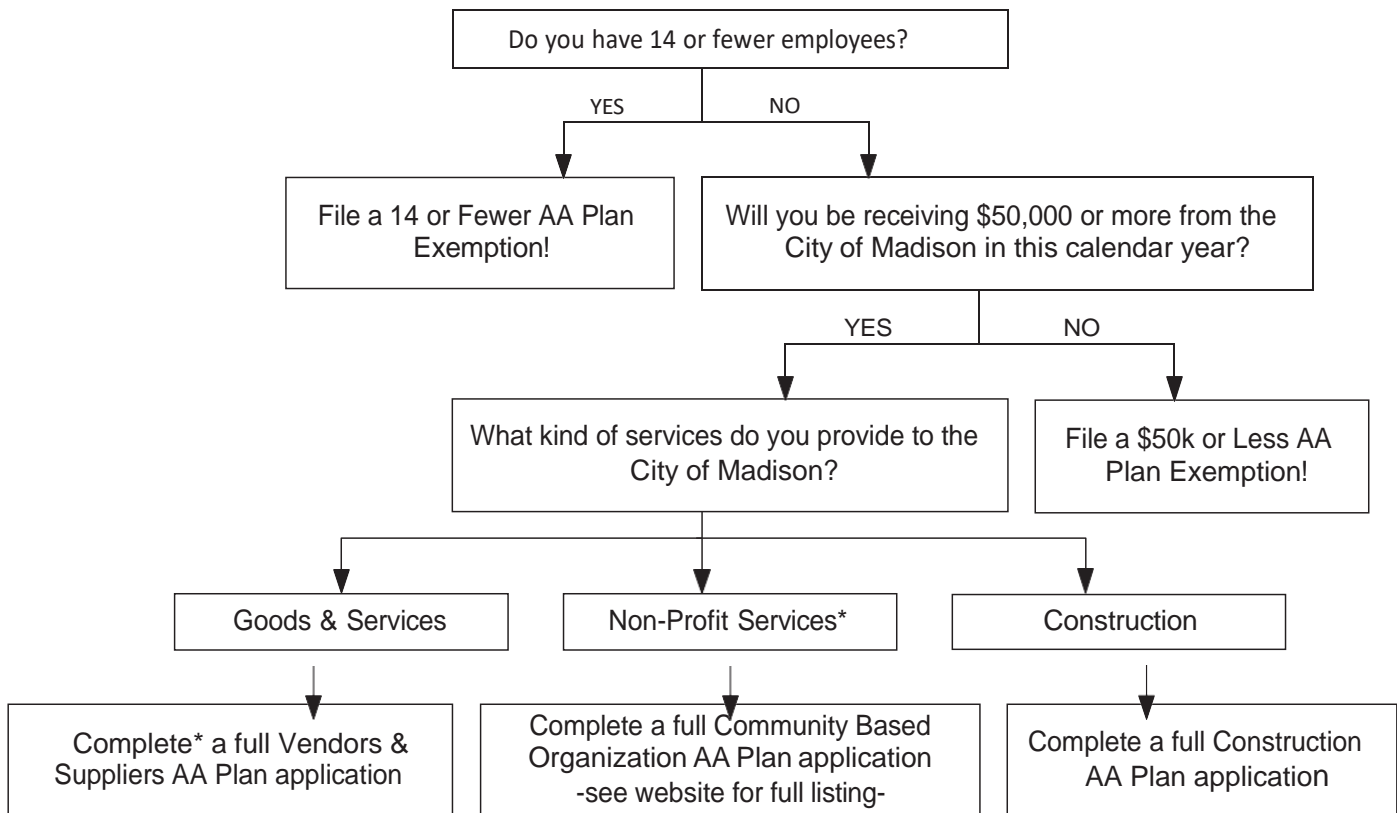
Do you have 14 or fewer employees?

YES

NO

File a 14 or Fewer AA Plan Exemption!

Will you be receiving \$50,000 or more from the City of Madison in this calendar year?

YES

NO

What kind of services do you provide to the City of Madison?

File a \$50k or Less AA Plan Exemption!

Goods & Services

Non-Profit Services*

Construction

Complete* a full Vendors & Suppliers AA Plan application

Complete a full Community Based Organization AA Plan application -see website for full listing-

Complete a full Construction AA Plan application